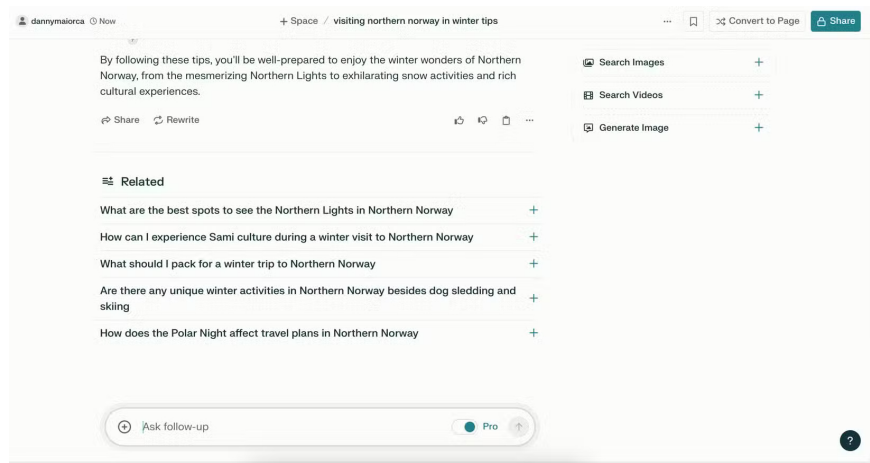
dannymaiorca Now

+ Space / visiting northern norway in winter tips

... Convert to Page Share

By following these tips, you'll be well-prepared to enjoy the winter wonders of Northern Norway, from the mesmerizing Northern Lights to exhilarating snow activities and rich cultural experiences.

Share Rewrite

Search Images +

Search Videos +

Generate Image +

Related

What are the best spots to see the Northern Lights in Northern Norway +

How can I experience Sami culture during a winter visit to Northern Norway +

What should I pack for a winter trip to Northern Norway +

Are there any unique winter activities in Northern Norway besides dog sledding and skiing +

How does the Polar Night affect travel plans in Northern Norway +

Ask follow-up

Pro

?